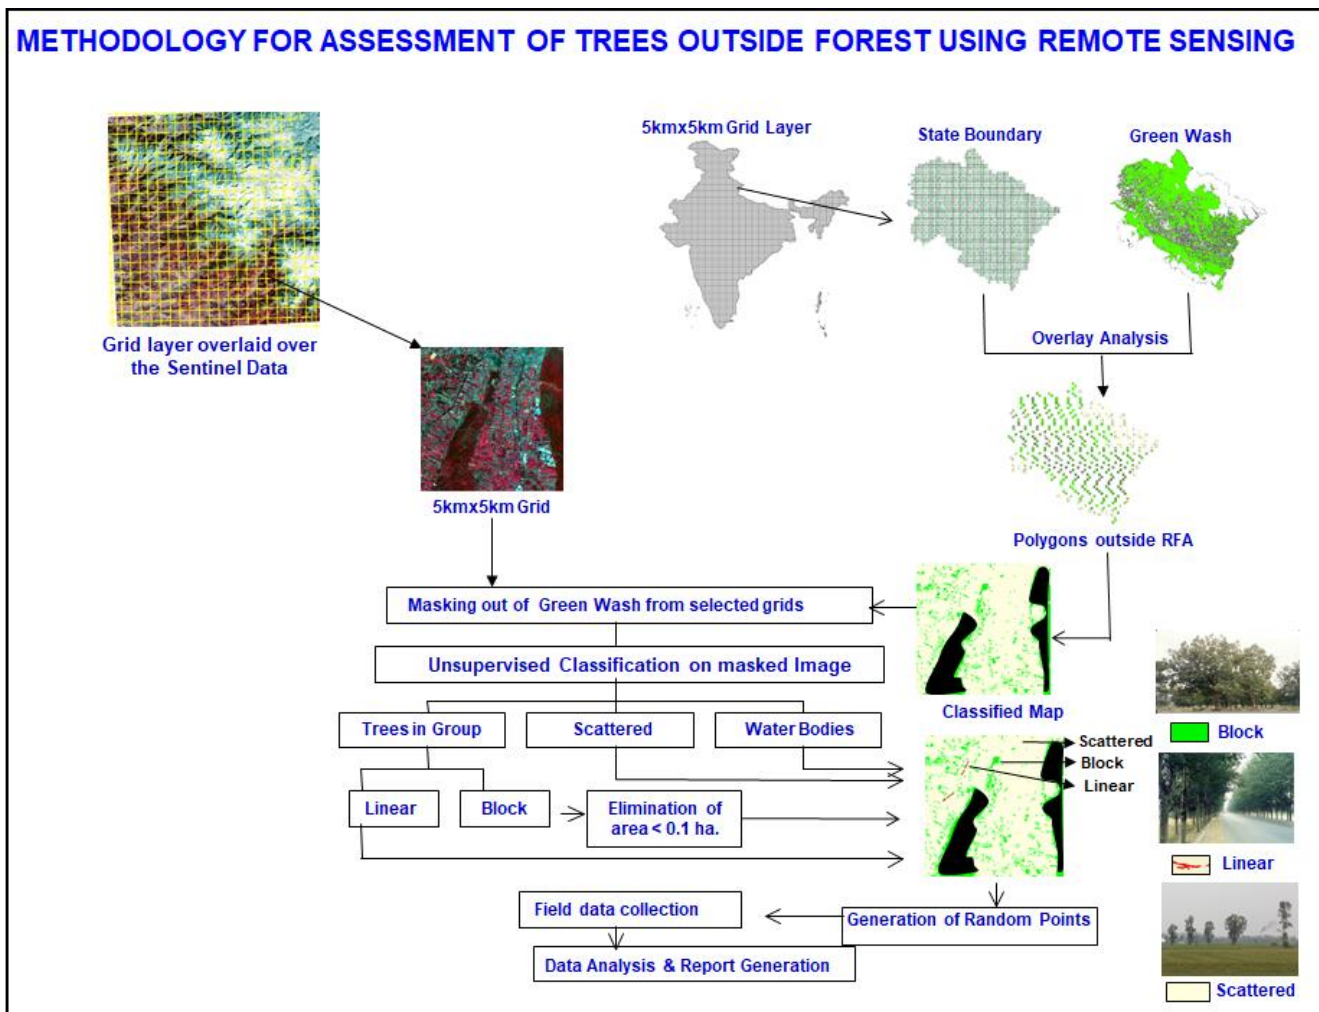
METHODOLOGY FOR ASSESSMENT OF TREES OUTSIDE FOREST USING REMOTE SENSING

5kmx5km Grid Layer

State Boundary

Green Wash

Grid layer overlaid over the Sentinel Data

Overlay Analysis

5kmx5km Grid

Polygons outside RFA

Masking out of Green Wash from selected grids

Unsupervised Classification on masked Image

Classified Map

Block

Trees in Group

Scattered

Water Bodies

Scattered

Block

Linear

Linear

Block

Elimination of area < 0.1 ha.

Linear

Field data collection

Generation of Random Points

Data Analysis & Report Generation

Scattered